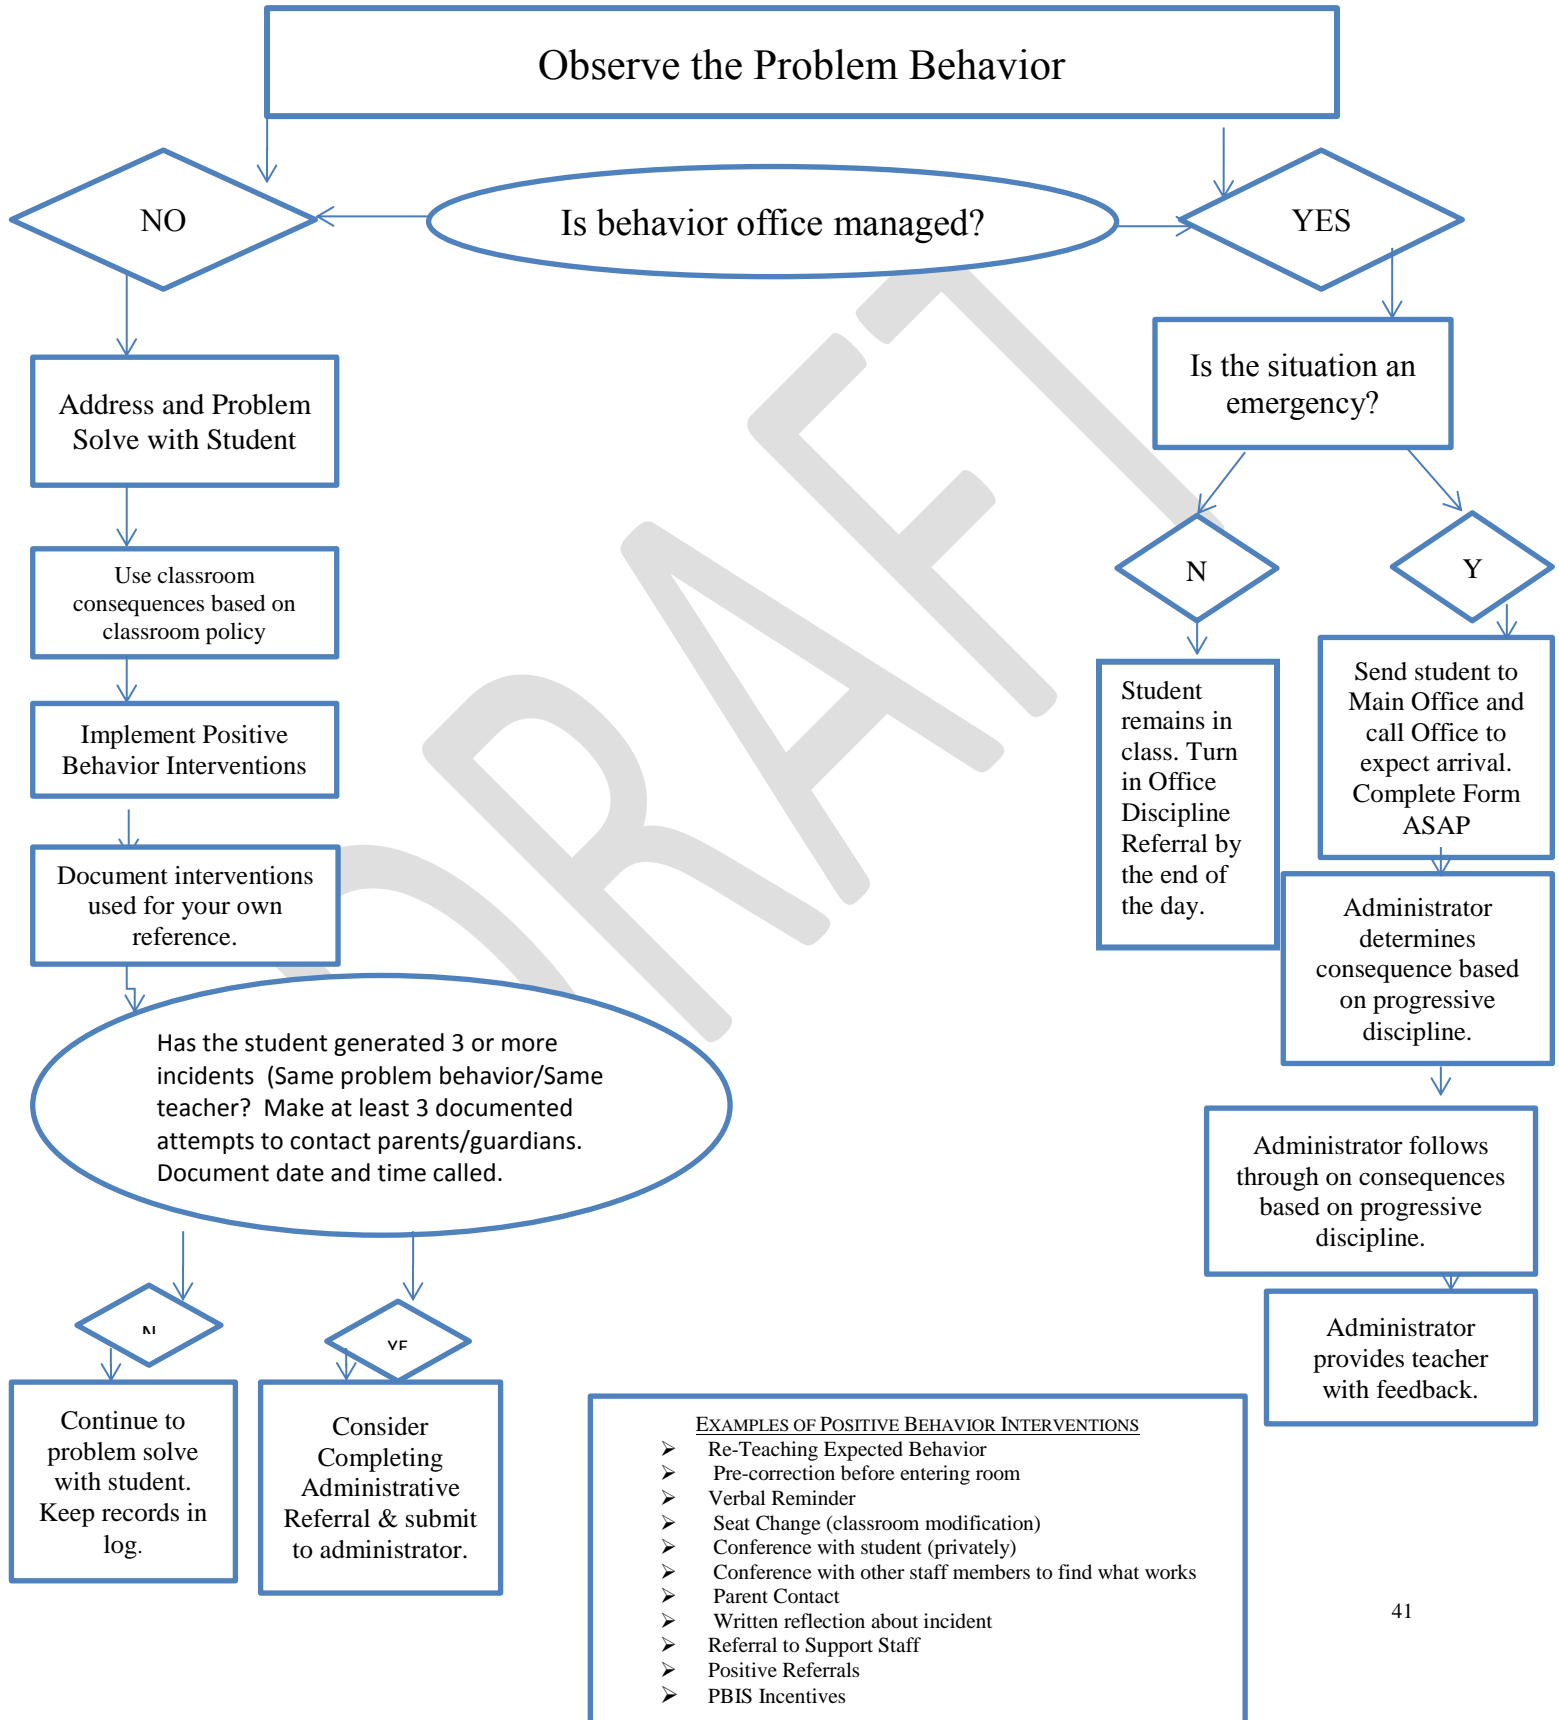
Observe the Problem Behavior

NO

Is behavior office managed?

YES

Address and Problem Solve with Student

Use classroom consequences based on classroom policy

Implement Positive Behavior Interventions

Document interventions used for your own reference.

Is the situation an emergency?

N

Y

Student remains in class. Turn in Office Discipline Referral by the end of the day.

Send student to Main Office and call Office to expect arrival. Complete Form ASAP

Administrator determines consequence based on progressive discipline.

Has the student generated 3 or more incidents (Same problem behavior/Same teacher? Make at least 3 documented attempts to contact parents/guardians. Document date and time called.

Administrator follows through on consequences based on progressive discipline.

Administrator provides teacher with feedback.

N

YE

Continue to problem solve with student. Keep records in log.

Consider Completing Administrative Referral & submit to administrator.

EXAMPLES OF POSITIVE BEHAVIOR INTERVENTIONS
➢ Re-Teaching Expected Behavior
➢ Pre-correction before entering room
➢ Verbal Reminder
➢ Seat Change (classroom modification)
➢ Conference with student (privately)
➢ Conference with other staff members to find what works
➢ Parent Contact
➢ Written reflection about incident
➢ Referral to Support Staff
➢ Positive Referrals
➢ PBIS Incentives

41

DRAFT